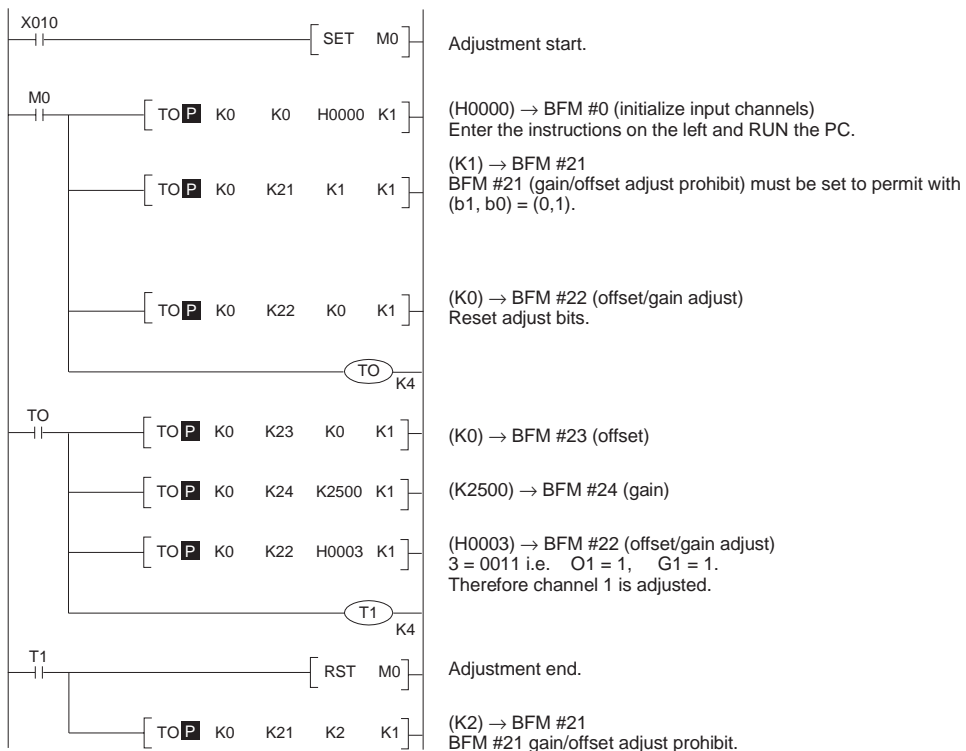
X010

SET M0

Adjustment start.

M0

TO P K0 K0 H0000 K1

(H0000) $\rightarrow$ BFM #0 (initialize input channels)
Enter the instructions on the left and RUN the PC.

TO P K0 K21 K1 K1

(K1) $\rightarrow$ BFM #21
BFM #21 (gain/offset adjust prohibit) must be set to permit with (b1, b0) = (0,1).

TO P K0 K22 K0 K1

(K0) $\rightarrow$ BFM #22 (offset/gain adjust)
Reset adjust bits.

TO
K4

TO

TO P K0 K23 K0 K1

(K0) $\rightarrow$ BFM #23 (offset)

TO P K0 K24 K2500 K1

(K2500) $\rightarrow$ BFM #24 (gain)

TO P K0 K22 H0003 K1

(H0003) $\rightarrow$ BFM #22 (offset/gain adjust)
3 = 0011 i.e. O1 = 1, G1 = 1.
Therefore channel 1 is adjusted.

T1
K4

T1

RST M0

Adjustment end.

TO P K0 K21 K2 K1

(K2) $\rightarrow$ BFM #21
BFM #21 gain/offset adjust prohibit.